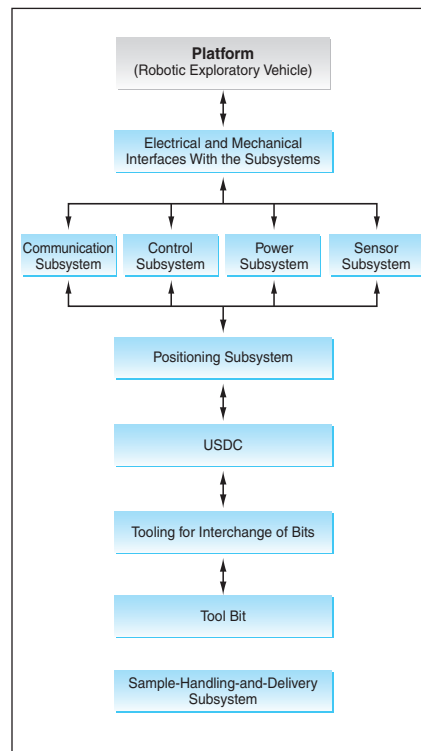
Platform
(Robotic Exploratory Vehicle)

Electrical and Mechanical Interfaces With the Subsystems

Communication Subsystem

Control Subsystem

Power Subsystem

Sensor Subsystem

Positioning Subsystem

USDC

Tooling for Interchange of Bits

Tool Bit

Sample-Handling-and-Delivery Subsystem